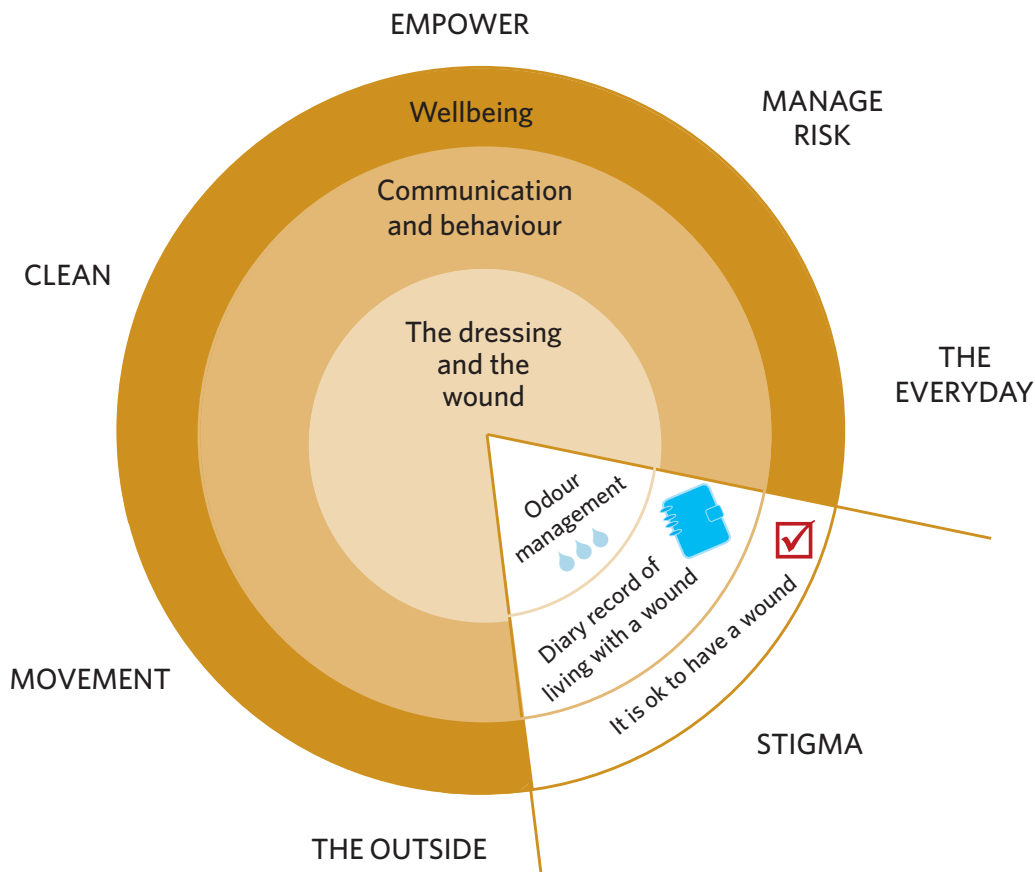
EMPOWER

MANAGE RISK

Wellbeing

Communication and behaviour

CLEAN

The dressing and the wound

THE EVERYDAY

Odour management

Diary record of living with a wound

It is ok to have a wound

MOVEMENT

STIGMA

THE OUTSIDE